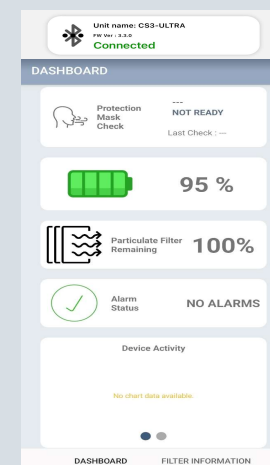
Unit name: CS3-ULTRA
FW Ver : 3.3.0
Connected

DASHBOARD

Protection Mask Check
---
NOT READY
Last Check : ---

95 %

Particulate Filter Remaining
100%

Alarm Status
NO ALARMS

Device Activity

No chart data available.

DASHBOARD
FILTER INFORMATION